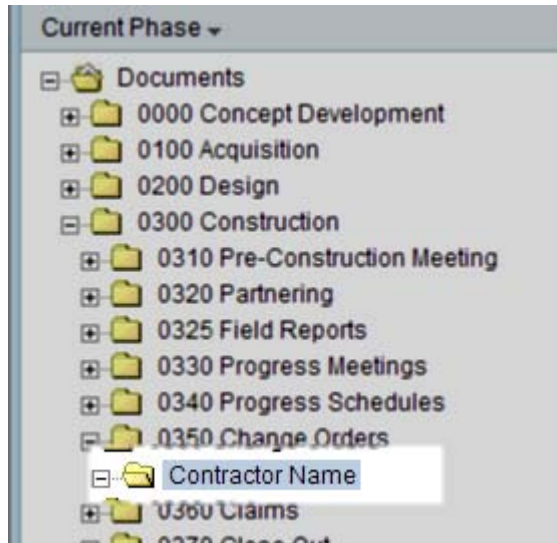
Current Phase

Documents

0000 Concept Development

0100 Acquisition

0200 Design

0300 Construction

0310 Pre-Construction Meeting

0320 Partnering

0325 Field Reports

0330 Progress Meetings

0340 Progress Schedules

0350 Change Orders

Contractor Name

0360 Claims

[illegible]